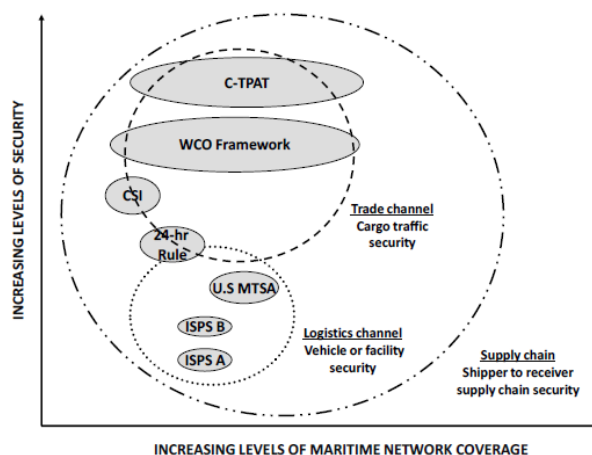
INCREASING LEVELS OF SECURITY

C-TPAT

WCO Framework

CSI

24-hr Rule

Trade channel
Cargo traffic security

U.S MTSA

ISPS B

ISPS A

Logistics channel
Vehicle or facility security

Supply chain
Shipper to receiver supply chain security

INCREASING LEVELS OF MARITIME NETWORK COVERAGE